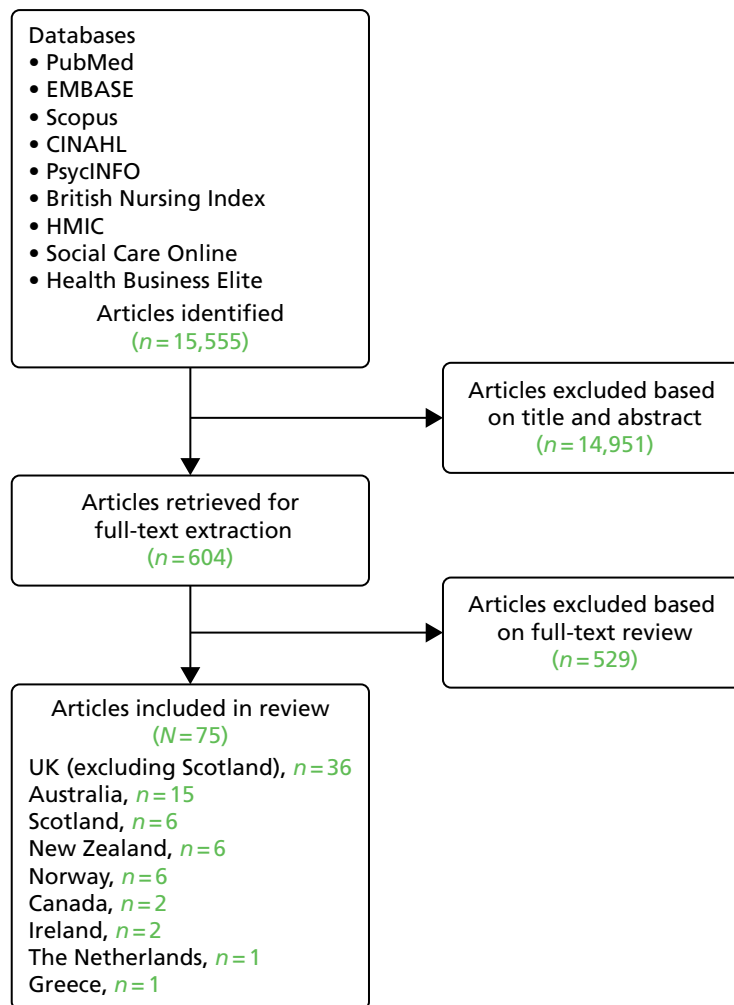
Databases
• PubMed
• EMBASE
• Scopus
• CINAHL
• PsycINFO
• British Nursing Index
• HMIC
• Social Care Online
• Health Business Elite
Articles identified
($n = 15,555$)

Articles excluded based on title and abstract
($n = 14,951$)

Articles retrieved for full-text extraction
($n = 604$)

Articles excluded based on full-text review
($n = 529$)

Articles included in review
($N = 75$)
UK (excluding Scotland), $n = 36$
Australia, $n = 15$
Scotland, $n = 6$
New Zealand, $n = 6$
Norway, $n = 6$
Canada, $n = 2$
Ireland, $n = 2$
The Netherlands, $n = 1$
Greece, $n = 1$